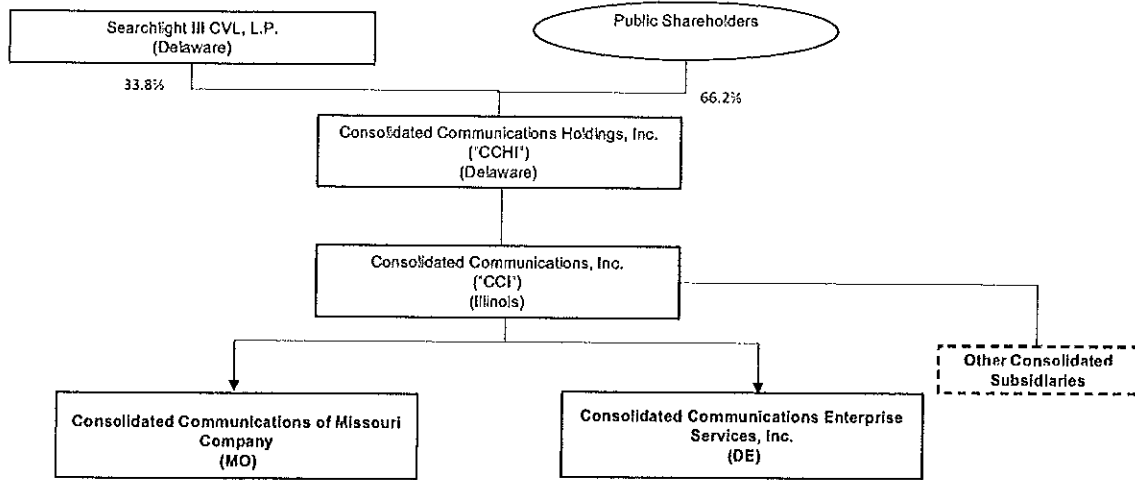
Searchlight III CVL, L.P.
(Delaware)

Public Shareholders

33.8%

66.2%

Consolidated Communications Holdings, Inc.
("CCHI")
(Delaware)

Consolidated Communications, Inc.
("CCI")
(Illinois)

Other Consolidated Subsidiaries

Consolidated Communications of Missouri Company
(MO)

Consolidated Communications Enterprise Services, Inc.
(DE)